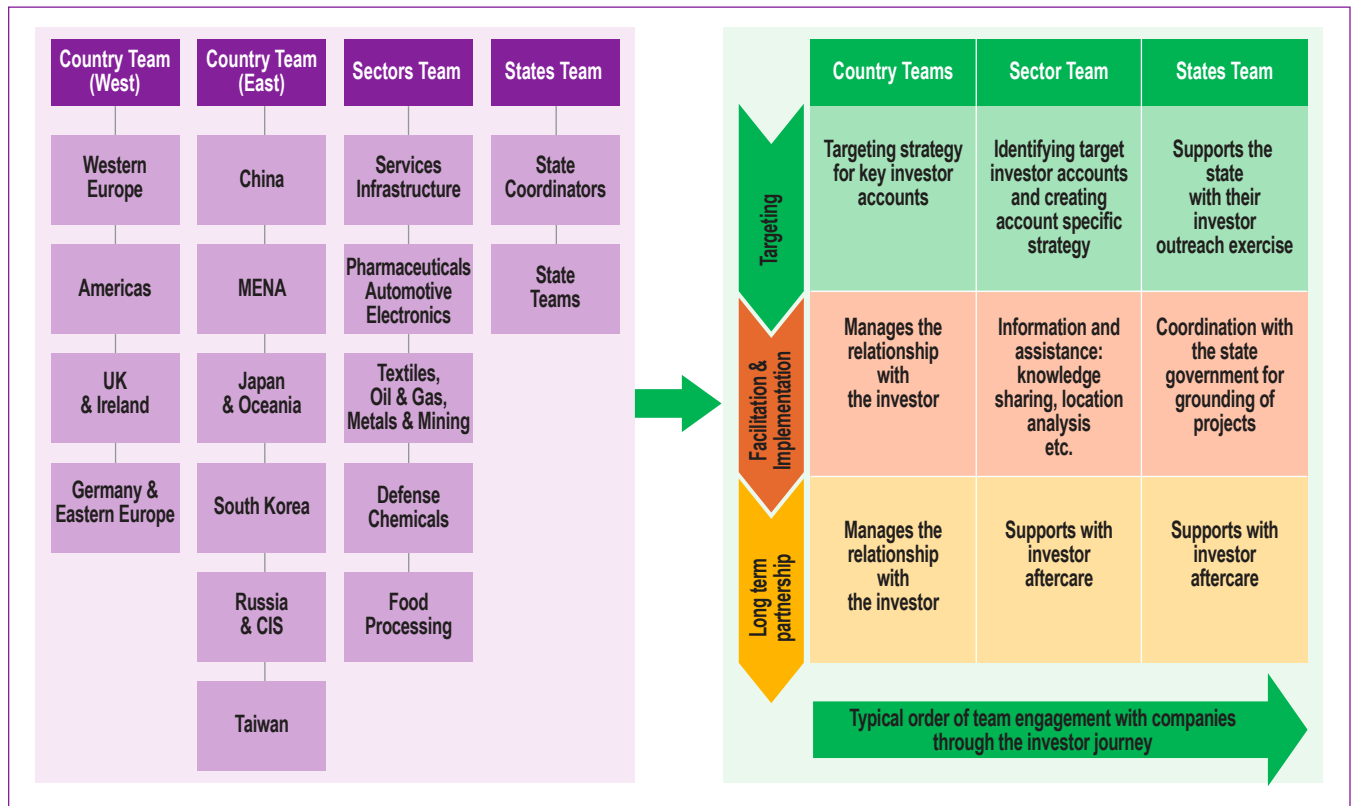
Country Team (West)

Western Europe

Americas

UK & Ireland

Germany & Eastern Europe

Country Team (East)

China

MENA

Japan & Oceania

South Korea

Russia & CIS

Taiwan

Sectors Team

Services Infrastructure

Pharmaceuticals Automotive Electronics

Textiles, Oil & Gas, Metals & Mining

Defense Chemicals

Food Processing

States Team

State Coordinators

State Teams

| | Country Teams | Sector Team | States Team |
|---|---|---|---|
| Targeting | Targeting strategy for key investor accounts | Identifying target investor accounts and creating account specific strategy | Supports the state with their investor outreach exercise |
| Facilitation & Implementation | Manages the relationship with the investor | Information and assistance: knowledge sharing, location analysis etc. | Coordination with the state government for grounding of projects |
| Long term partnership | Manages the relationship with the investor | Supports with investor aftercare | Supports with investor aftercare |

Typical order of team engagement with companies through the investor journey